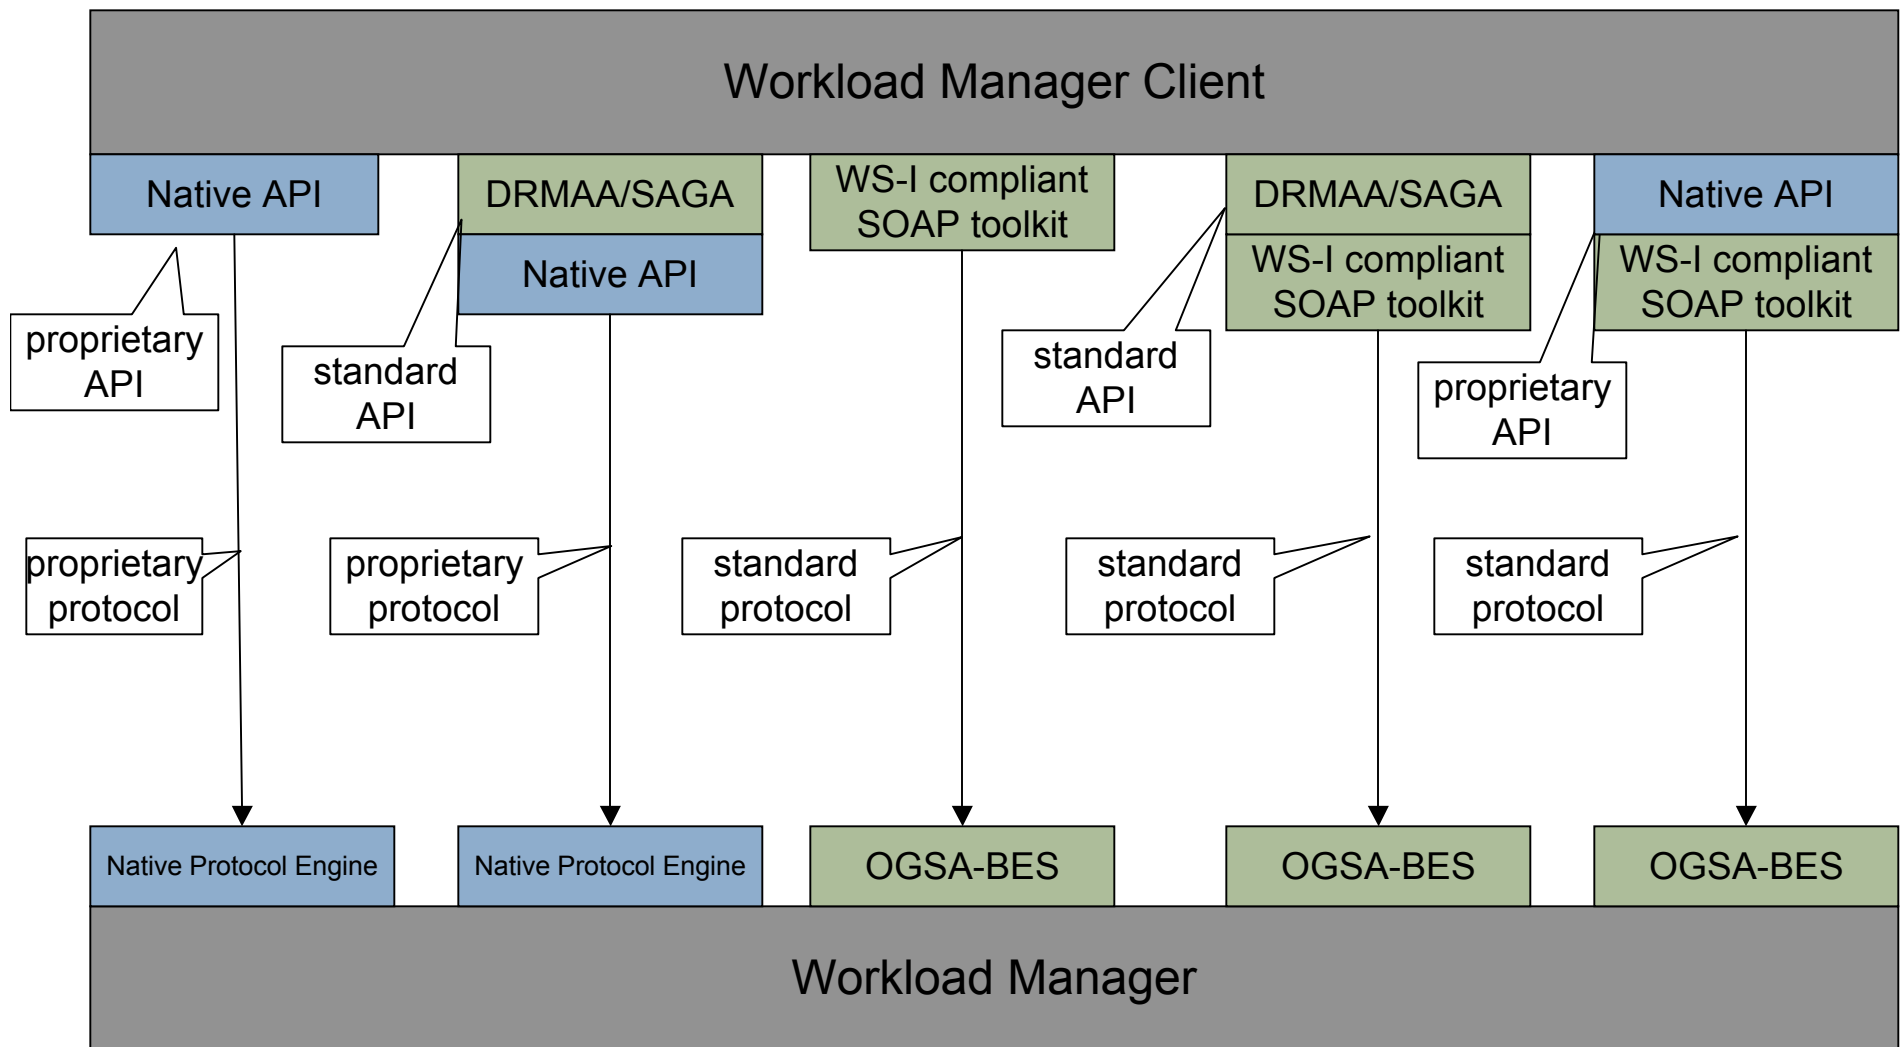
Workload Manager Client

Native API

DRMAA/SAGA

Native API

WS-I compliant SOAP toolkit

DRMAA/SAGA

WS-I compliant SOAP toolkit

Native API

WS-I compliant SOAP toolkit

proprietary API

standard API

standard API

proprietary API

proprietary protocol

proprietary protocol

standard protocol

standard protocol

standard protocol

Native Protocol Engine

Native Protocol Engine

OGSA-BES

OGSA-BES

OGSA-BES

Workload Manager